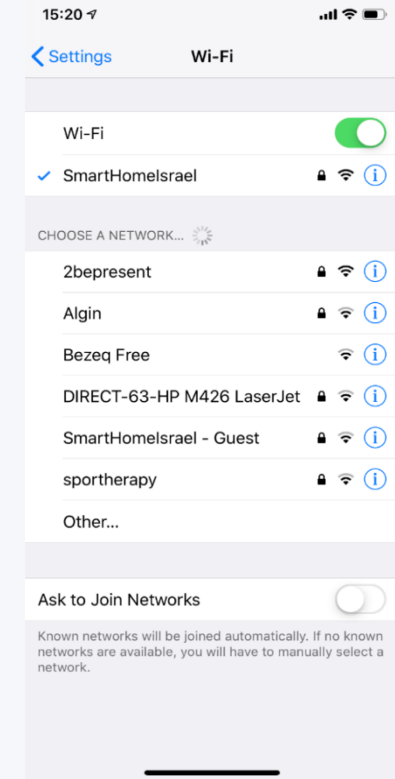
15:20

Settings Wi-Fi

Wi-Fi

SmartHomeIsrael

CHOOSE A NETWORK...

2bepresent

Algin

Bezeq Free

DIRECT-63-HP M426 LaserJet

SmartHomeIsrael - Guest

sportherapy

Other...

Ask to Join Networks

Known networks will be joined automatically. If no known networks are available, you will have to manually select a network.